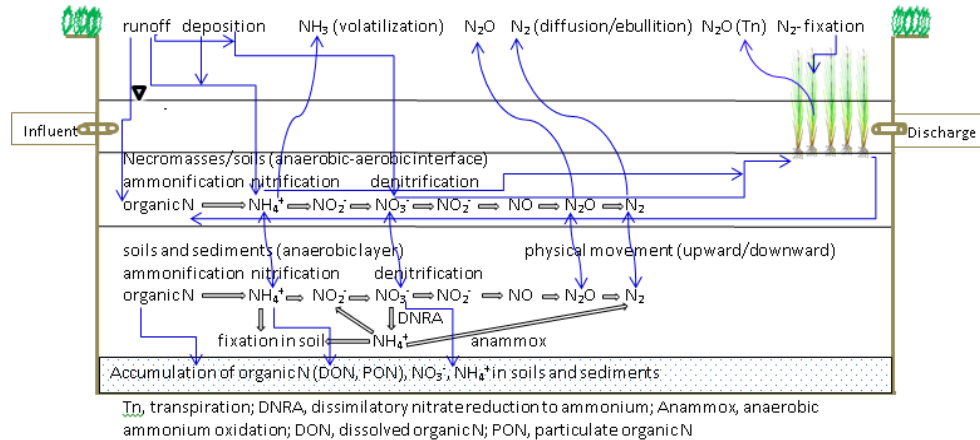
runoff deposition $NH_3$ (volatilization) $N_2O$ $N_2$ (diffusion/ebullition) $N_2O$ (Tn) $N_2$- fixation

Influent

Discharge

Necromasses/soils (anaerobic-aerobic interface)
ammonification nitrification denitrification
organic N $NH_4^+$ $NO_2^-$ $NO_3^-$ $NO_2^-$ NO $N_2O$ $N_2$

soils and sediments (anaerobic layer) physical movement (upward/downward)
ammonification nitrification denitrification
organic N $NH_4^+$ $NO_2^-$ $NO_3^-$ $NO_2^-$ NO $N_2O$ $N_2$
DNRA
fixation in soil $NH_4^+$ anammox

Accumulation of organic N (DON, PON), $NO_3^-$, $NH_4^+$ in soils and sediments

Tn, transpiration; DNRA, dissimilatory nitrate reduction to ammonium; Anammox, anaerobic ammonium oxidation; DON, dissolved organic N; PON, particulate organic N